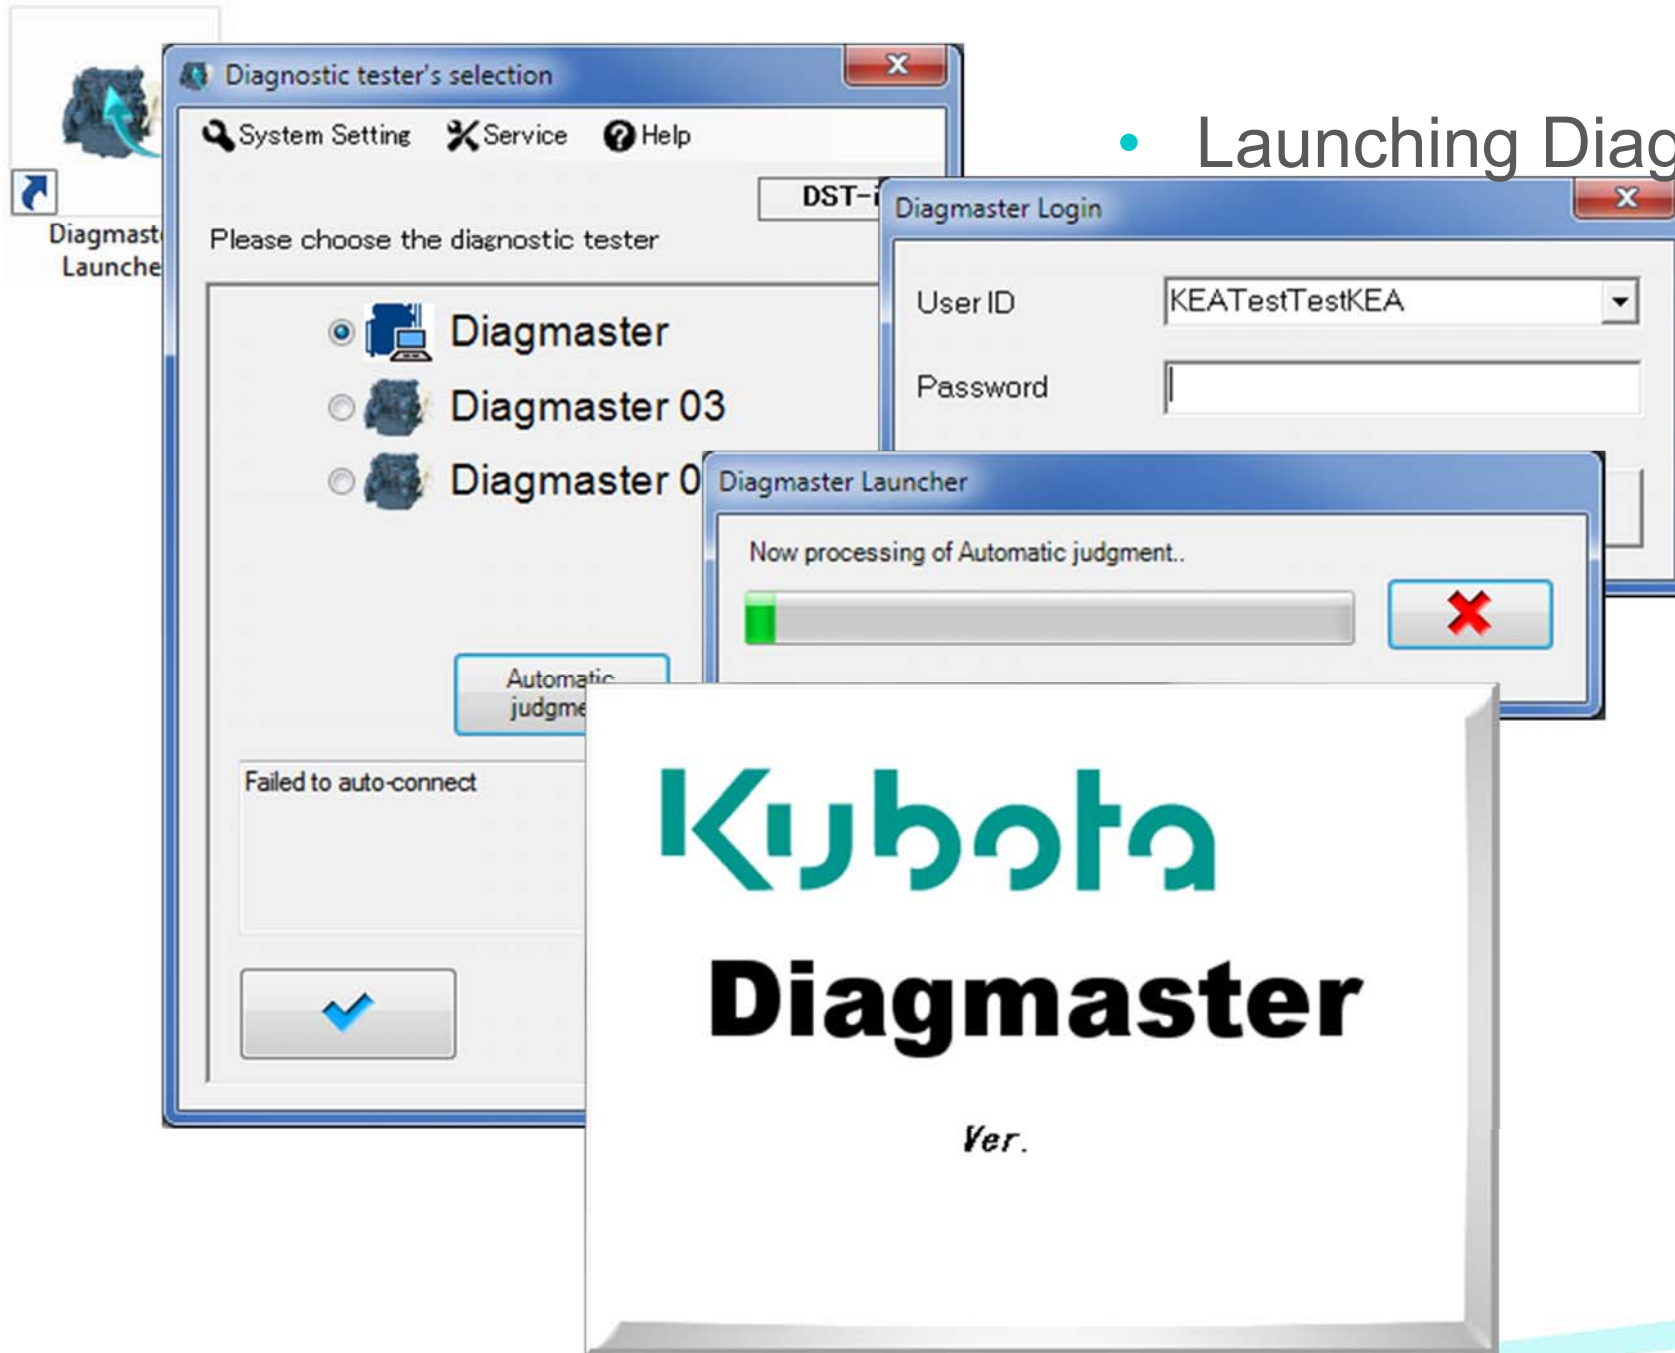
Diagmast
Launche

Diagnostic tester's selection

System Setting Service Help

DST-i

Please choose the diagnostic tester

Diagmaster
Diagmaster 03
Diagmaster 0

Automatic
judgme

Failed to auto-connect

• Launching Diag

Diagmaster Login

User ID KEATestTestKEA

Password

Diagmaster Launcher

Now processing of Automatic judgment..

Kubota

Diagmaster

Ver.